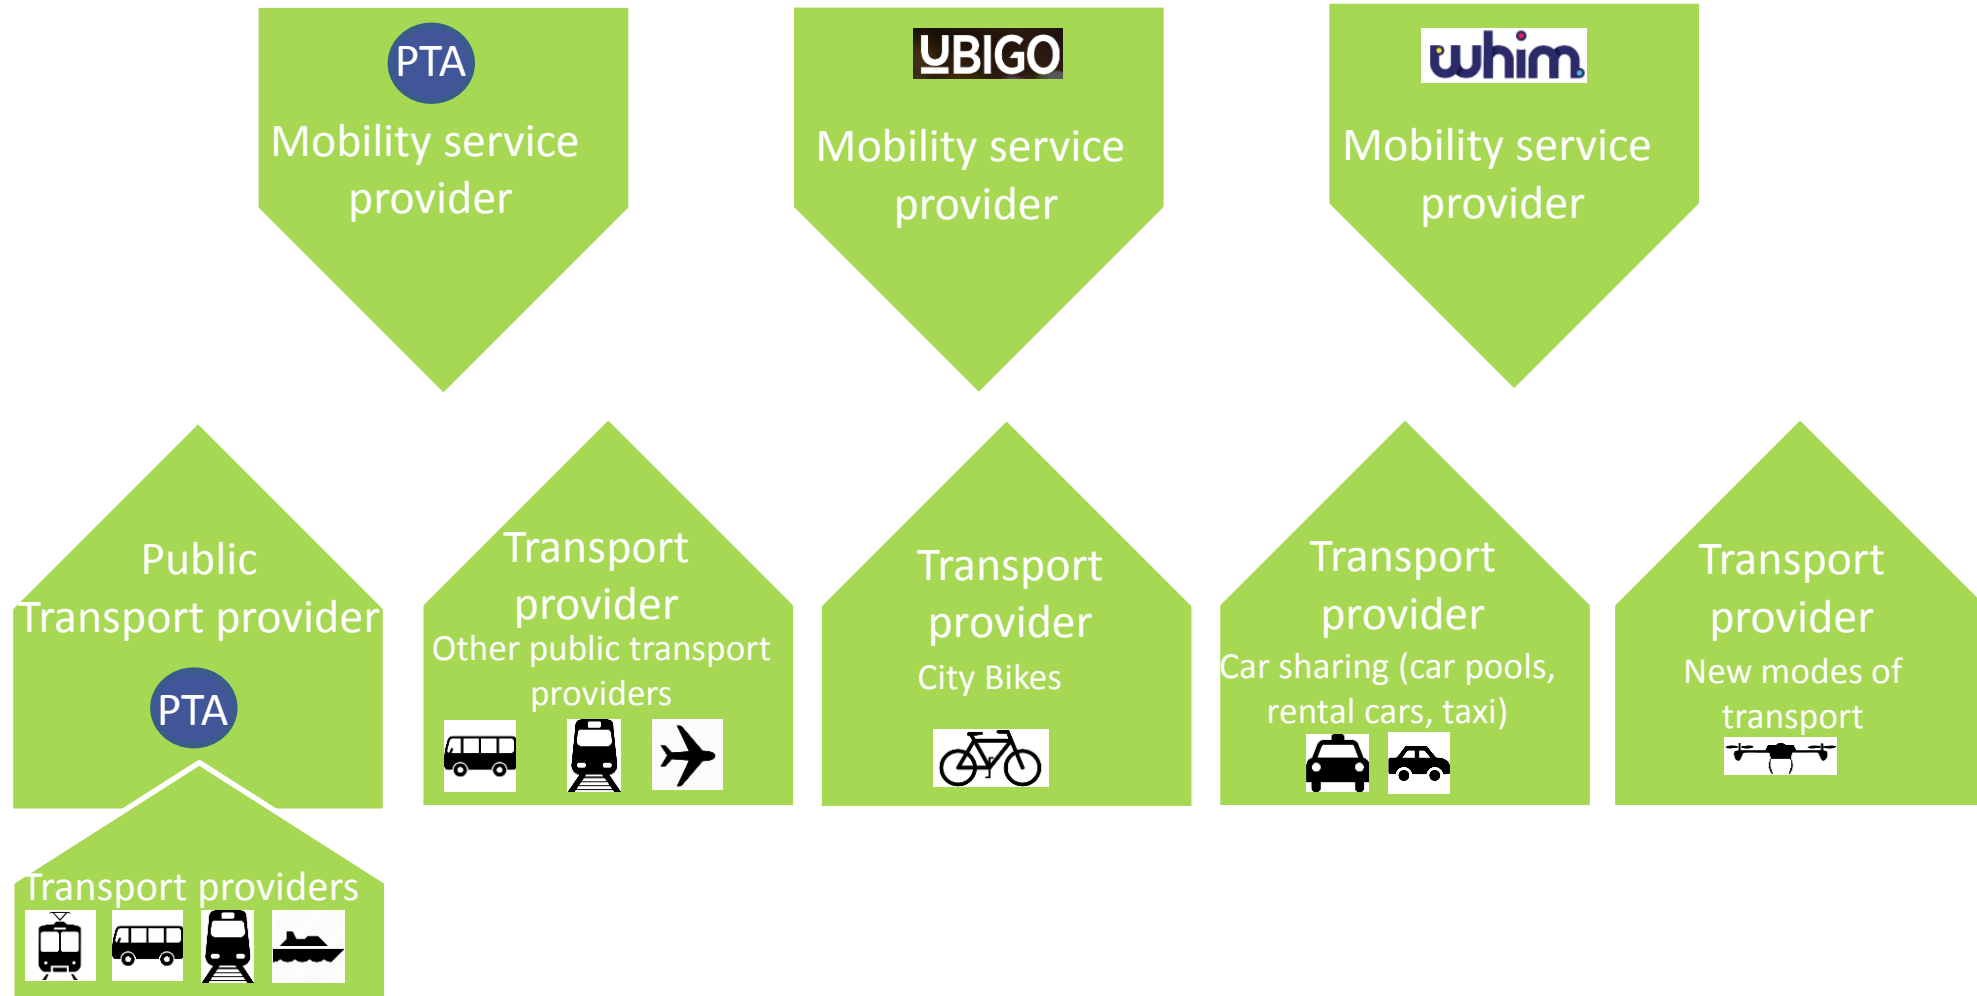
PTA
Mobility service provider

UBIGO
Mobility service provider

whim
Mobility service provider

Public Transport provider

PTA

Transport providers

Transport provider
Other public transport providers

Transport provider
City Bikes

Transport provider
Car sharing (car pools, rental cars, taxi)

Transport provider
New modes of transport